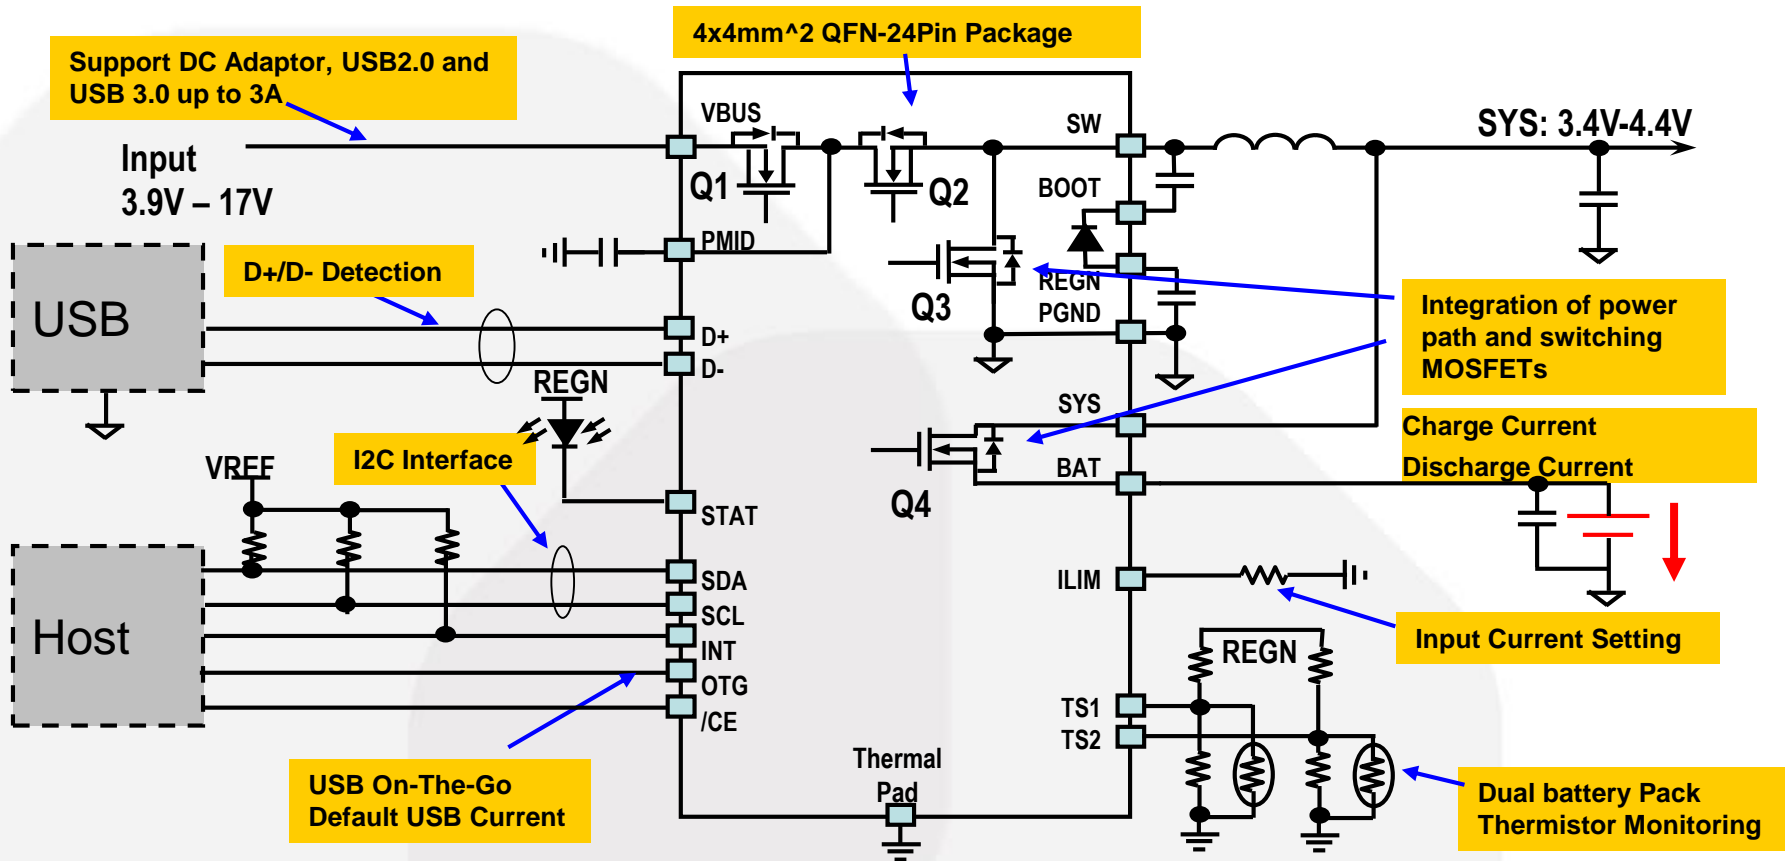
4x4mm^2 QFN-24Pin Package

Support DC Adaptor, USB2.0 and USB 3.0 up to 3A

VBUS

SW

SYS: 3.4V-4.4V

Input
3.9V – 17V

Q1

Q2

BOOT

PMID

USB

D+/D- Detection

REGN

Q3

PGND

Integration of power path and switching MOSFETs

D+

D-

REGN

SYS

Charge Current
Discharge Current

BAT

Q4

VREF

I2C Interface

STAT

Host

SDA

SCL

INT

OTG

/CE

ILIM

Input Current Setting

REGN

TS1

TS2

Thermal Pad

USB On-The-Go
Default USB Current

Dual battery Pack
Thermistor Monitoring